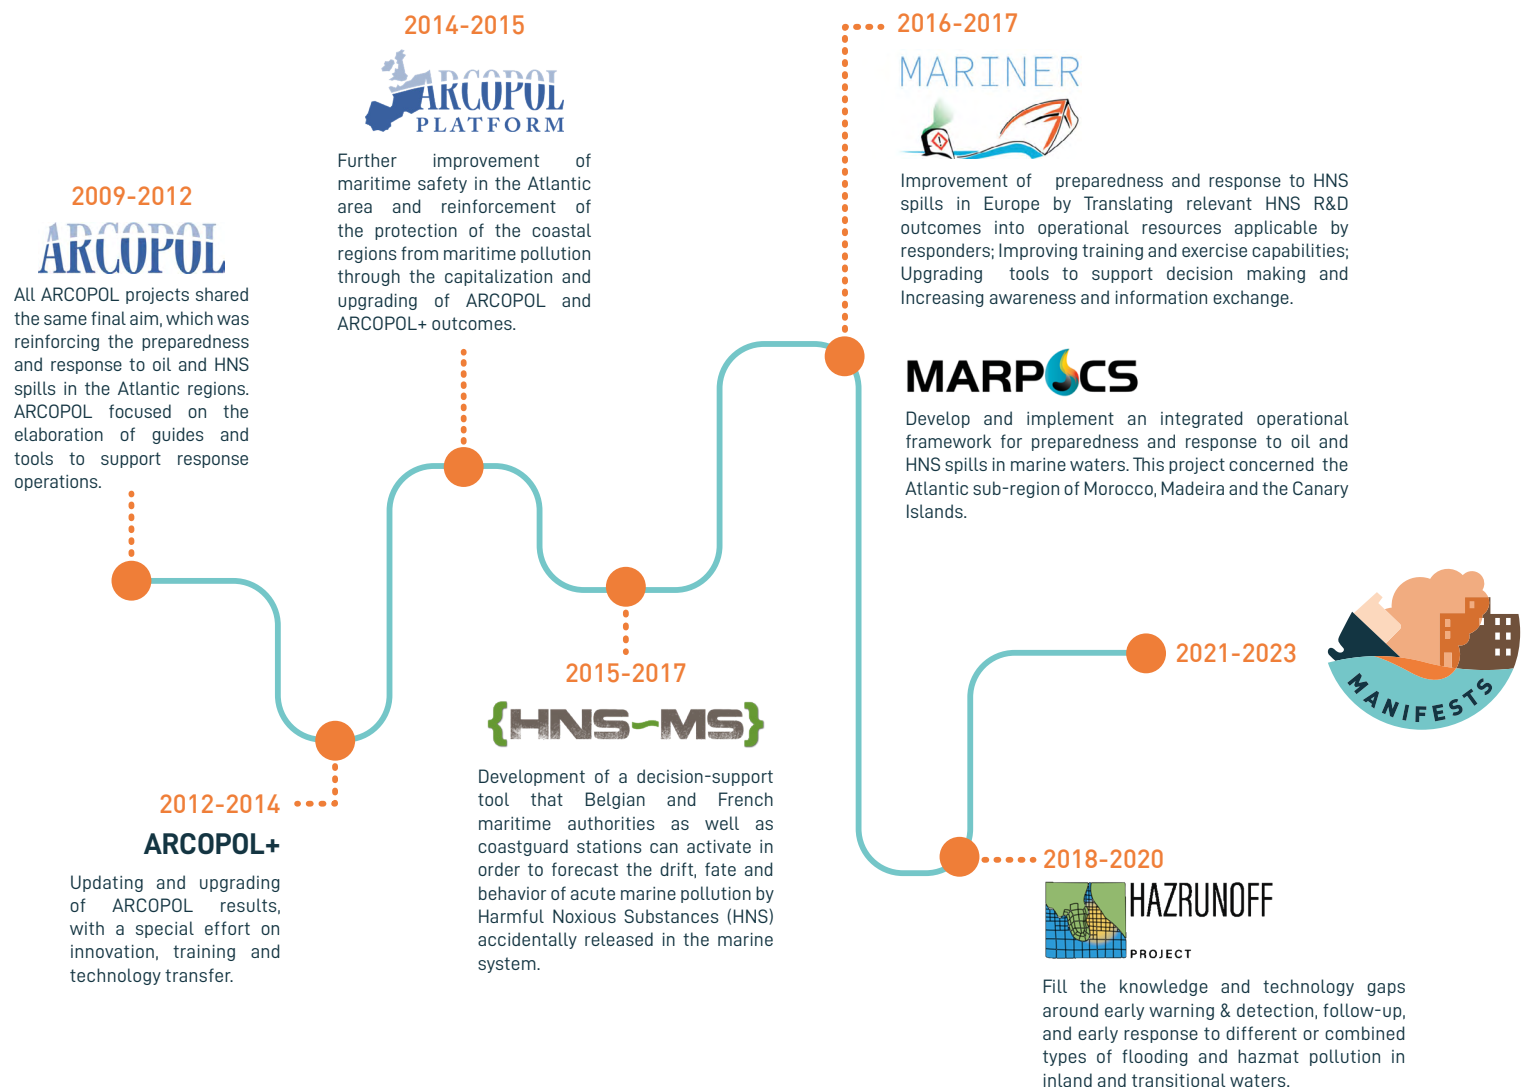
2009-2012

ARCOPOL

All ARCOPOL projects shared the same final aim, which was reinforcing the preparedness and response to oil and HNS spills in the Atlantic regions. ARCOPOL focused on the elaboration of guides and tools to support response operations.

2014-2015

ARCOPOL PLATFORM

Further improvement of maritime safety in the Atlantic area and reinforcement of the protection of the coastal regions from maritime pollution through the capitalization and upgrading of ARCOPOL and ARCOPOL+ outcomes.

2016-2017

MARINER

Improvement of preparedness and response to HNS spills in Europe by Translating relevant HNS R&D outcomes into operational resources applicable by responders; Improving training and exercise capabilities; Upgrading tools to support decision making and Increasing awareness and information exchange.

MARPOCS

Develop and implement an integrated operational framework for preparedness and response to oil and HNS spills in marine waters. This project concerned the Atlantic sub-region of Morocco, Madeira and the Canary Islands.

2012-2014

ARCOPOL+

Updating and upgrading of ARCOPOL results, with a special effort on innovation, training and technology transfer.

2015-2017

{HNS-MS}

Development of a decision-support tool that Belgian and French maritime authorities as well as coastguard stations can activate in order to forecast the drift, fate and behavior of acute marine pollution by Harmful Noxious Substances (HNS) accidentally released in the marine system.

2021-2023

MANIFESTS

2018-2020

HAZRUNOFF PROJECT

Fill the knowledge and technology gaps around early warning & detection, follow-up, and early response to different or combined types of flooding and hazmat pollution in inland and transitional waters.